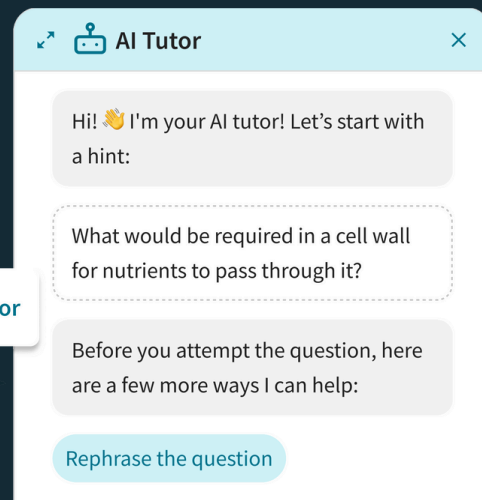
AI Tutor

×

Hi! 👋 I'm your AI tutor! Let’s start with a hint:

What would be required in a cell wall for nutrients to pass through it?

or

Before you attempt the question, here are a few more ways I can help:

Rephrase the question